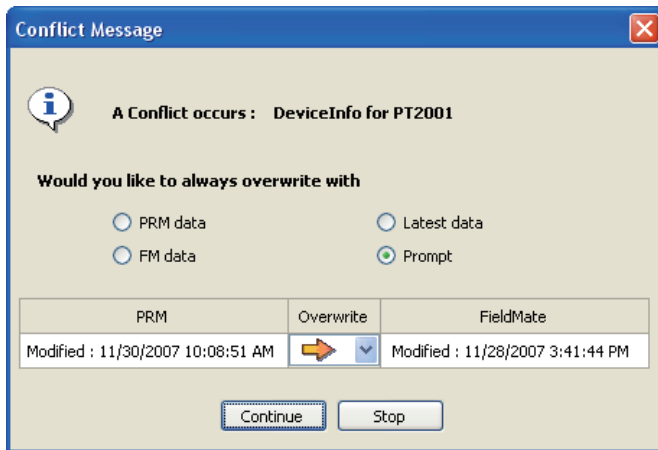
Conflict Message

A Conflict occurs : DeviceInfo for PT2001

Would you like to always overwrite with

PRM data

Latest data

FM data

Prompt

| PRM | Overwrite | FieldMate |
|---|---|---|
| Modified : 11/30/2007 10:08:51 AM | | Modified : 11/28/2007 3:41:44 PM |

Continue

Stop